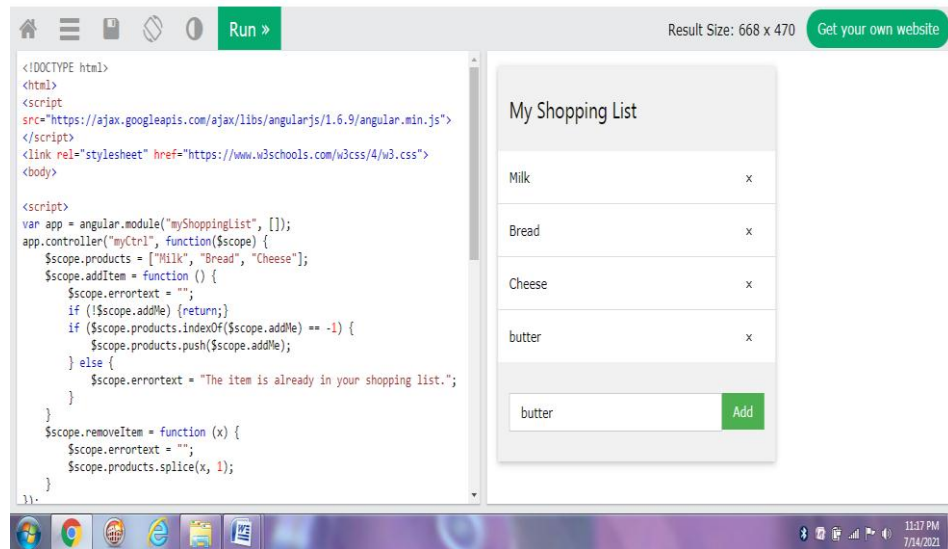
Run »

Result Size: 668 x 470

Get your own website

<!DOCTYPE html>
<html>
<script
src="https://ajax.googleapis.com/ajax/libs/angularjs/1.6.9/angular.min.js">
</script>
<link rel="stylesheet" href="https://www.w3schools.com/w3css/4/w3.css">
<body>

<script>
var app = angular.module("myShoppingList", []);
app.controller("myCtrl", function($scope) {
    $scope.products = ["Milk", "Bread", "Cheese"];
    $scope.addItem = function () {
        $scope.errortext = "";
        if (!$scope.addMe) {return;}
        if ($scope.products.indexOf($scope.addMe) == -1) {
            $scope.products.push($scope.addMe);
        } else {
            $scope.errortext = "The item is already in your shopping list.";
        }
    }
    $scope.removeItem = function (x) {
        $scope.errortext = "";
        $scope.products.splice(x, 1);
    }
});

My Shopping List

Milk x

Bread x

Cheese x

butter x

butter

Add

11:17 PM
7/14/2021